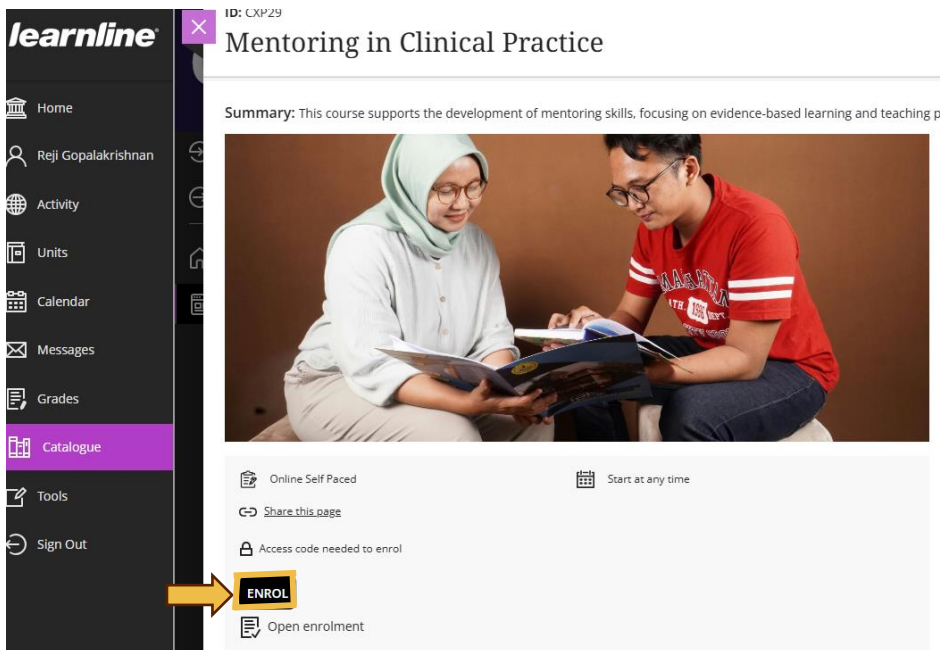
learnline

Home
Reji Gopalakrishnan
Activity
Units
Calendar
Messages
Grades
Catalogue
Tools
Sign Out

ID: CXP29
Mentoring in Clinical Practice

Summary: This course supports the development of mentoring skills, focusing on evidence-based learning and teaching p

Online Self Paced
Start at any time
Share this page
Access code needed to enrol
ENROL
Open enrolment